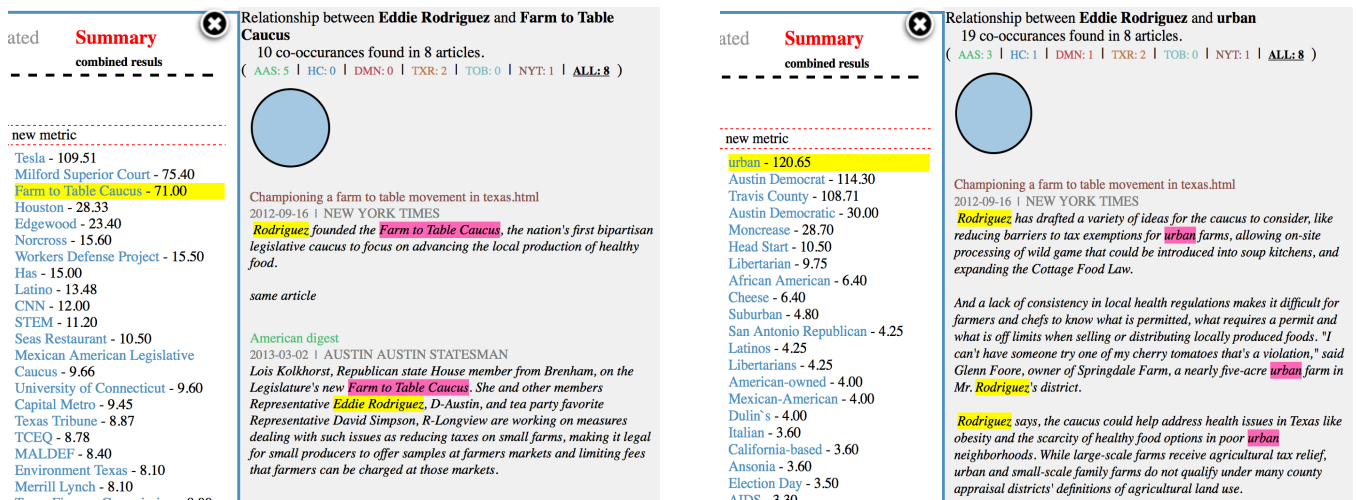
ated Summary
combined resuls

new metric

Tesla - 109.51
Milford Superior Court - 75.40
Farm to Table Caucus - 71.00
Houston - 28.33
Edgewood - 23.40
Norcross - 15.60
Workers Defense Project - 15.50
Has - 15.00
Latino - 13.48
CNN - 12.00
STEM - 11.20
Seas Restaurant - 10.50
Mexican American Legislative Caucus - 9.66
University of Connecticut - 9.60
Capital Metro - 9.45
Texas Tribune - 8.87
TCEQ - 8.78
MALDEF - 8.40
Environment Texas - 8.10
Merrill Lynch - 8.10
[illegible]

Relationship between **Eddie Rodriguez** and **Farm to Table Caucus**
10 co-occurances found in 8 articles.
( AAS: 5 | HC: 0 | DMN: 0 | TXR: 2 | TOB: 0 | NYT: 1 | ALL: 8 )

Championing a farm to table movement in texas.html
2012-09-16 | NEW YORK TIMES
*Rodriguez founded the Farm to Table Caucus, the nation's first bipartisan legislative caucus to focus on advancing the local production of healthy food.*

*same article*

American digest
2013-03-02 | AUSTIN AUSTIN STATESMAN
*Lois Kolkhorst, Republican state House member from Brenham, on the Legislature's new Farm to Table Caucus. She and other members Representative Eddie Rodriguez, D-Austin, and tea party favorite Representative David Simpson, R-Longview are working on measures dealing with such issues as reducing taxes on small farms, making it legal for small producers to offer samples at farmers markets and limiting fees that farmers can be charged at those markets.*

ated Summary
combined resuls

new metric

urban - 120.65
Austin Democrat - 114.30
Travis County - 108.71
Austin Democratic - 30.00
Moncrease - 28.70
Head Start - 10.50
Libertarian - 9.75
African American - 6.40
Cheese - 6.40
Suburban - 4.80
San Antonio Republican - 4.25
Latinos - 4.25
Libertarians - 4.25
American-owned - 4.00
Mexican-American - 4.00
Dulin`s - 4.00
Italian - 3.60
California-based - 3.60
Ansonia - 3.60
Election Day - 3.50
AIDS - 3.30

Relationship between **Eddie Rodriguez** and **urban**
19 co-occurances found in 8 articles.
( AAS: 3 | HC: 1 | DMN: 1 | TXR: 2 | TOB: 0 | NYT: 1 | ALL: 8 )

Championing a farm to table movement in texas.html
2012-09-16 | NEW YORK TIMES
*Rodriguez has drafted a variety of ideas for the caucus to consider, like reducing barriers to tax exemptions for urban farms, allowing on-site processing of wild game that could be introduced into soup kitchens, and expanding the Cottage Food Law.*

*And a lack of consistency in local health regulations makes it difficult for farmers and chefs to know what is permitted, what requires a permit and what is off limits when selling or distributing locally produced foods. "I can't have someone try one of my cherry tomatoes that's a violation," said Glenn Foore, owner of Springdale Farm, a nearly five-acre urban farm in Mr. Rodriguez's district.*

*Rodriguez says, the caucus could help address health issues in Texas like obesity and the scarcity of healthy food options in poor urban neighborhoods. While large-scale farms receive agricultural tax relief, urban and small-scale family farms do not qualify under many county appraisal districts' definitions of agricultural land use.*